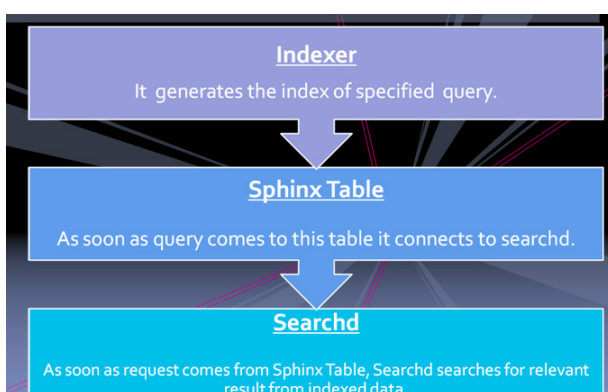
Indexer

It generates the index of specified query.

Sphinx Table

As soon as query comes to this table it connects to searchd.

Searchd

As soon as request comes from Sphinx Table, Searchd searches for relevant result from indexed data.